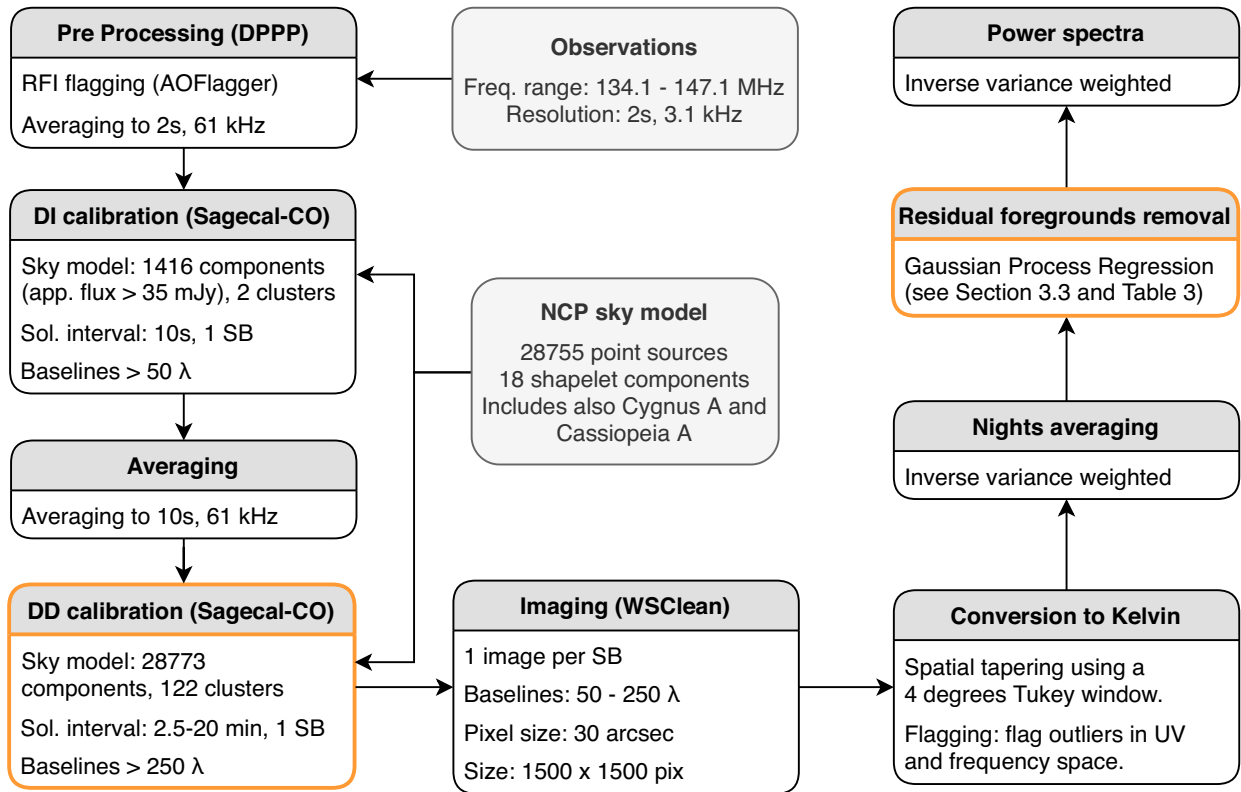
Pre Processing (DPPP)

RFI flagging (AOFlagger)

Averaging to 2s, 61 kHz

Observations

Freq. range: 134.1 - 147.1 MHz
Resolution: 2s, 3.1 kHz

Power spectra

Inverse variance weighted

DI calibration (Sagecal-CO)

Sky model: 1416 components (app. flux > 35 mJy), 2 clusters

Sol. interval: 10s, 1 SB

Baselines > 50 λ

NCP sky model

28755 point sources
18 shapelet components
Includes also Cygnus A and Cassiopeia A

Residual foregrounds removal

Gaussian Process Regression (see Section 3.3 and Table 3)

Averaging

Averaging to 10s, 61 kHz

Nights averaging

Inverse variance weighted

DD calibration (Sagecal-CO)

Sky model: 28773 components, 122 clusters

Sol. interval: 2.5-20 min, 1 SB

Baselines > 250 λ

Imaging (WSClean)

1 image per SB

Baselines: 50 - 250 λ

Pixel size: 30 arcsec

Size: 1500 x 1500 pix

Conversion to Kelvin

Spatial tapering using a 4 degrees Tukey window.

Flagging: flag outliers in UV and frequency space.